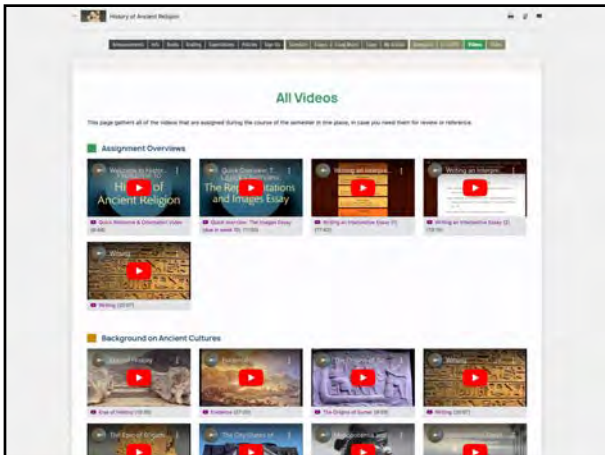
History of Ancient Religion

Announcements | Info | Books | Grading | Expectations | Policies | Sign Up | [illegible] | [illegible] | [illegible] | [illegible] | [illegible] | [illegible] | Videos | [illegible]

All Videos

This page gathers all of the videos that are assigned during the course of the semester in one place, in case you need them for review or reference.

Assignment Overviews

Welcome to History of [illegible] History of Ancient Religion
Quick Welcome & Orientation Video (8:48)

Quick Overview: T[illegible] The Representations and Images Essay
Quick Overview: The Images Essay (due in week 10) (11:00)

Writing an Interpre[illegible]
Writing an Interpretive Essay (1) (17:43)

Writing an Interpret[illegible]
Writing an Interpretive Essay (2) (18:16)

Writing
Writing (20:57)

Background on Ancient Cultures

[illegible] History
Eras of History (10:50)

Evidence
Evidence (27:20)

The Origins of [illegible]
The Origins of Sumer (8:59)

Writing
Writing (20:57)

The Epic of Gilgam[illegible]

The City-States of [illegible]

Mesopotamia and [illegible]

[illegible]